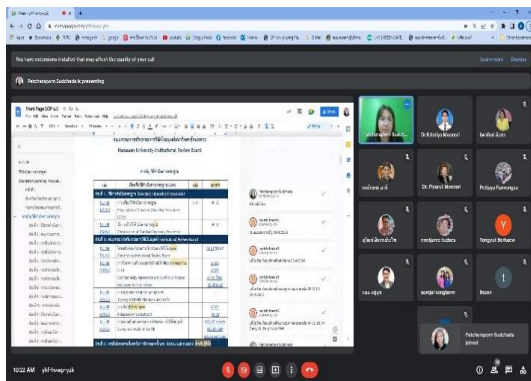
You have extensions installed that may affect the quality of your call

Patcharaporn Suddhada is presenting

Learn more  Dismiss

Front Page SOP ฉบับ 5

Naresuan University Institutional Review Board

Patcharaporn Suddh...

Dr.Krittiya Noonsri

Dr. Pramot Moonsri

Pattaya Pamungrun

Y

Yongyut Sorkaew

Ittiwat

Patcharaporn Suddhada joined

10:22 AM